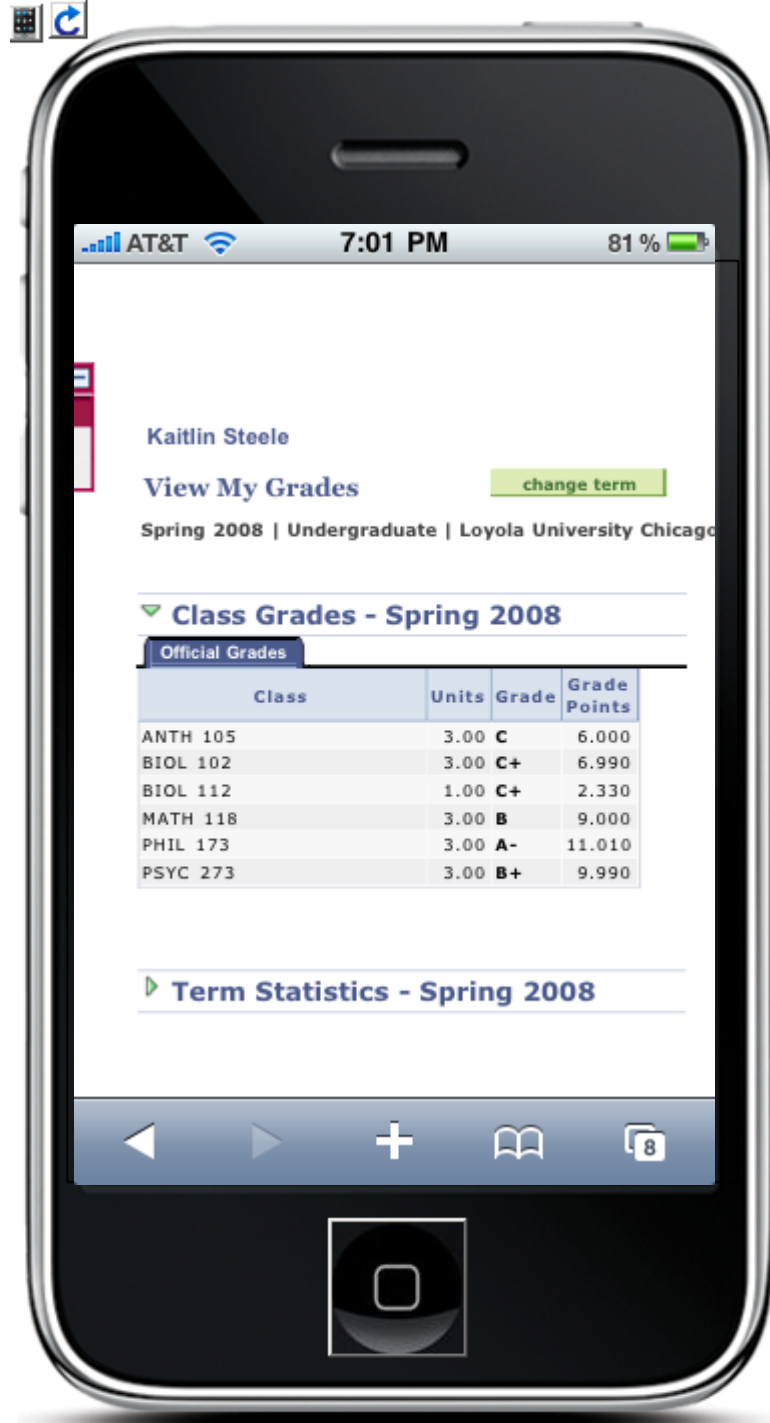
AT&T 7:01 PM 81 %

Kaitlin Steele

View My Grades

change term

Spring 2008 | Undergraduate | Loyola University Chicago

Class Grades - Spring 2008

Official Grades

| Class | Units | Grade | Grade Points |
|---|---|---|---|
| ANTH 105 | 3.00 | C | 6.000 |
| BIOL 102 | 3.00 | C+ | 6.990 |
| BIOL 112 | 1.00 | C+ | 2.330 |
| MATH 118 | 3.00 | B | 9.000 |
| PHIL 173 | 3.00 | A- | 11.010 |
| PSYC 273 | 3.00 | B+ | 9.990 |

Term Statistics - Spring 2008

8